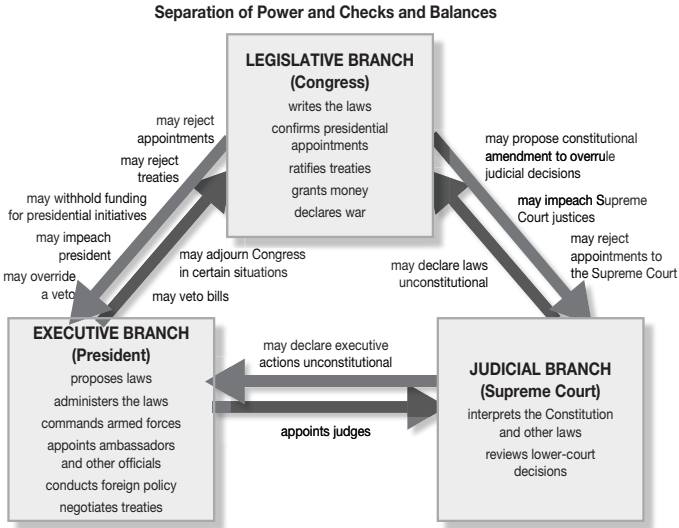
Separation of Power and Checks and Balances

LEGISLATIVE BRANCH
(Congress)
writes the laws
confirms presidential appointments
ratifies treaties
grants money
declares war

may reject appointments
may reject treaties
may withhold funding for presidential initiatives
may impeach president
may override a veto

may adjourn Congress in certain situations
may veto bills

may propose constitutional amendment to overrule judicial decisions
may impeach Supreme Court justices
may reject appointments to the Supreme Court

may declare laws unconstitutional

EXECUTIVE BRANCH
(President)
proposes laws
administers the laws
commands armed forces
appoints ambassadors and other officials
conducts foreign policy
negotiates treaties

may declare executive actions unconstitutional

appoints judges

JUDICIAL BRANCH
(Supreme Court)
interprets the Constitution and other laws
reviews lower-court decisions